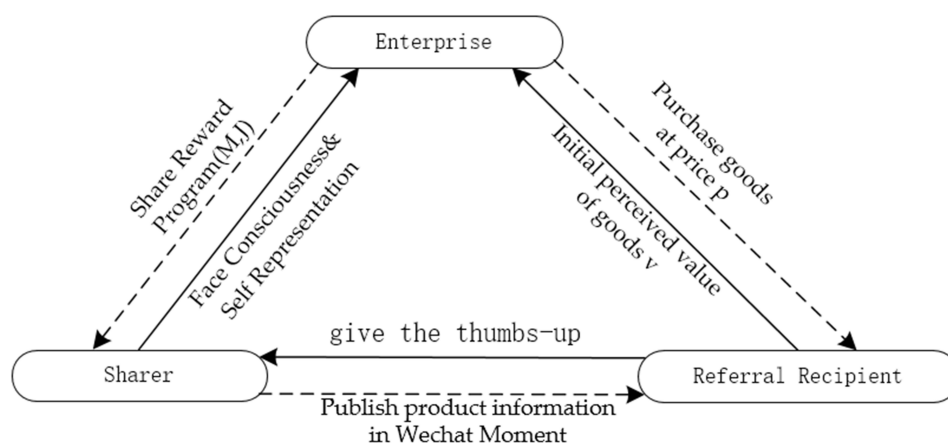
Enterprise

Share Reward Program(M,J)

Face Consciousness& Self Representation

Initial perceived value of goods v

Purchase goods at price p

give the thumbs-up

Sharer

Referral Recipient

Publish product information in Wechat Moment